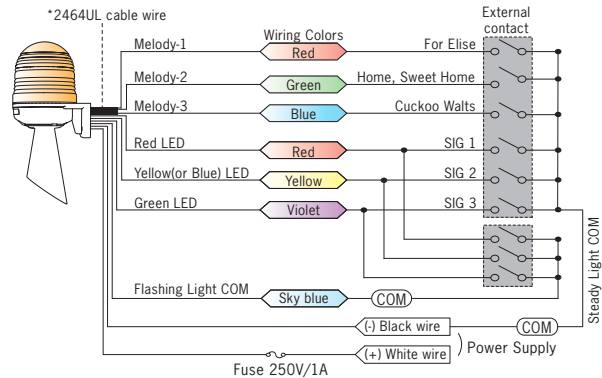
*2464UL cable wire

Wiring Colors

External contact

Melody-1 Red For Elise

Melody-2 Green Home, Sweet Home

Melody-3 Blue Cuckoo Walts

Red LED Red SIG 1

Yellow(or Blue) LED Yellow SIG 2

Green LED Violet SIG 3

Flashing Light COM Sky blue COM

Steady Light COM

(-) Black wire COM

(+) White wire

Power Supply

Fuse 250V/1A